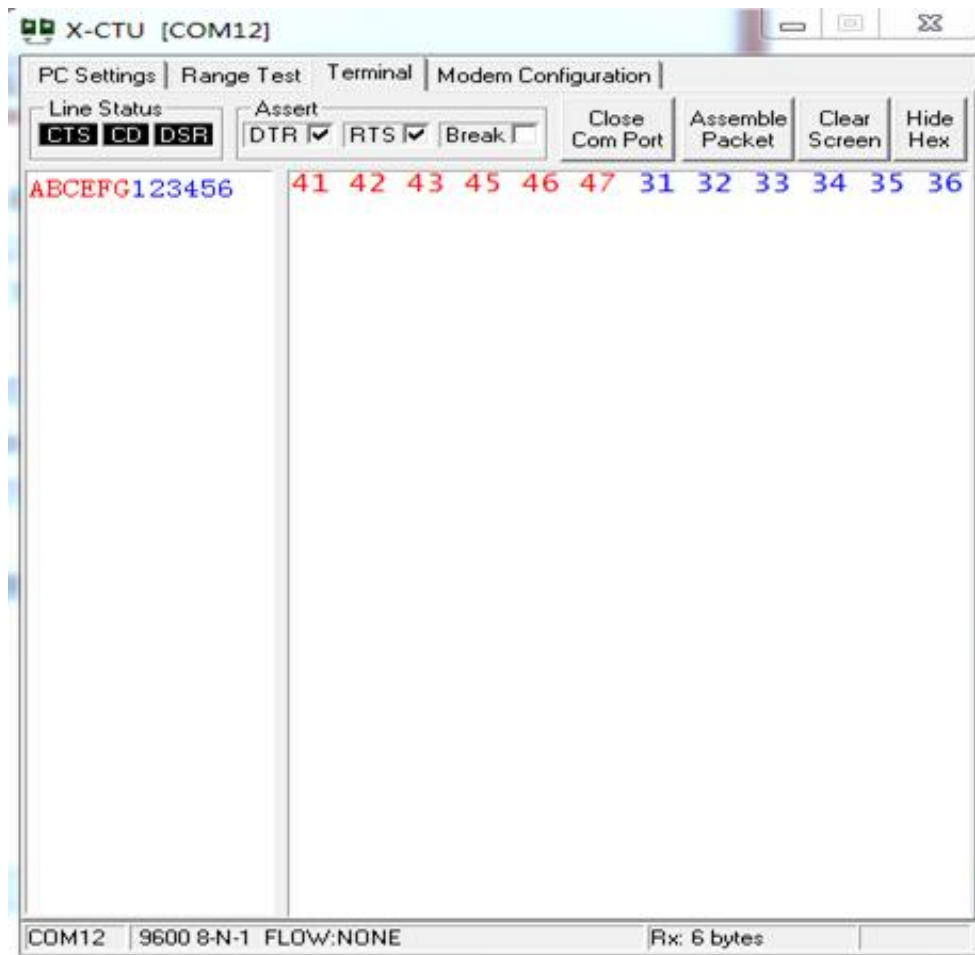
X-CTU [COM12]

PC Settings | Range Test | Terminal | Modem Configuration

Line Status
CTS CD DSR

Assert
DTR RTS Break

Close Com Port

Assemble Packet

Clear Screen

Hide Hex

ABCEFG123456

41 42 43 45 46 47 31 32 33 34 35 36

COM12 | 9600 8-N-1 FLOW:NONE | Rx: 6 bytes